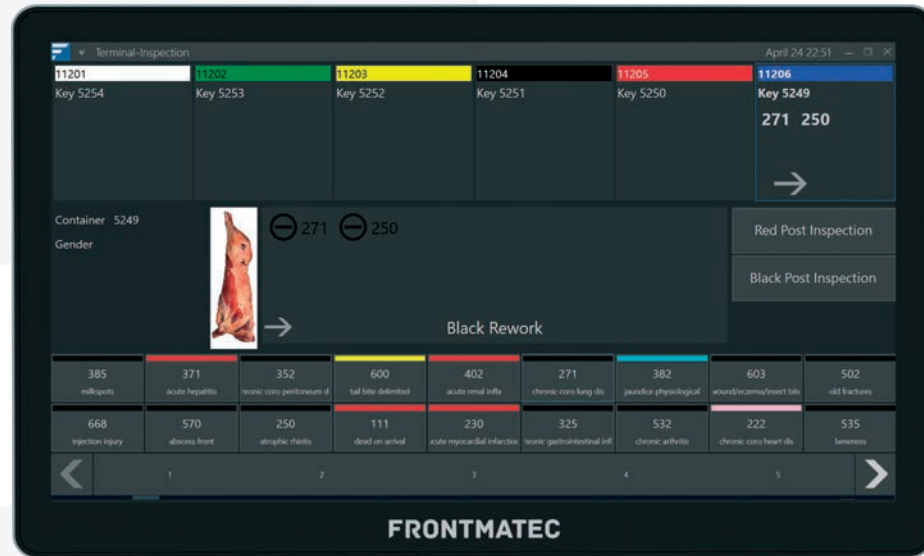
Terminal-Inspection April 24 22:51

| 11201 | 11202 | 11203 | 11204 | 11205 | 11206 |
|---|---|---|---|---|---|
| Key 5254 | Key 5253 | Key 5252 | Key 5251 | Key 5250 | Key 5249 |
| | | | | | 271 250 |

Container 5249
Gender

271 250

Black Rework

Red Post Inspection

Black Post Inspection

| 385 | 371 | 352 | 600 | 402 | 271 | 382 | 603 | 502 |
|---|---|---|---|---|---|---|---|---|
| milkspots | acute hepatitis | hronic coro peritoneum d | tail bite delimited | acute renal infla | chronic coro lung dis | jaundice physiological | wound/eczema/insect bits | old fractures |
| 668 | 570 | 250 | 111 | 230 | 325 | 532 | 222 | 535 |
| injection injury | abscess front | atrophic rhinitis | dead on arrival | icute myocardial infarctio | hronic gastrointestinal infl | chronic arthritis | chronic coro heart dis | lameness |

1 2 3 4 5

FRONTMATEC